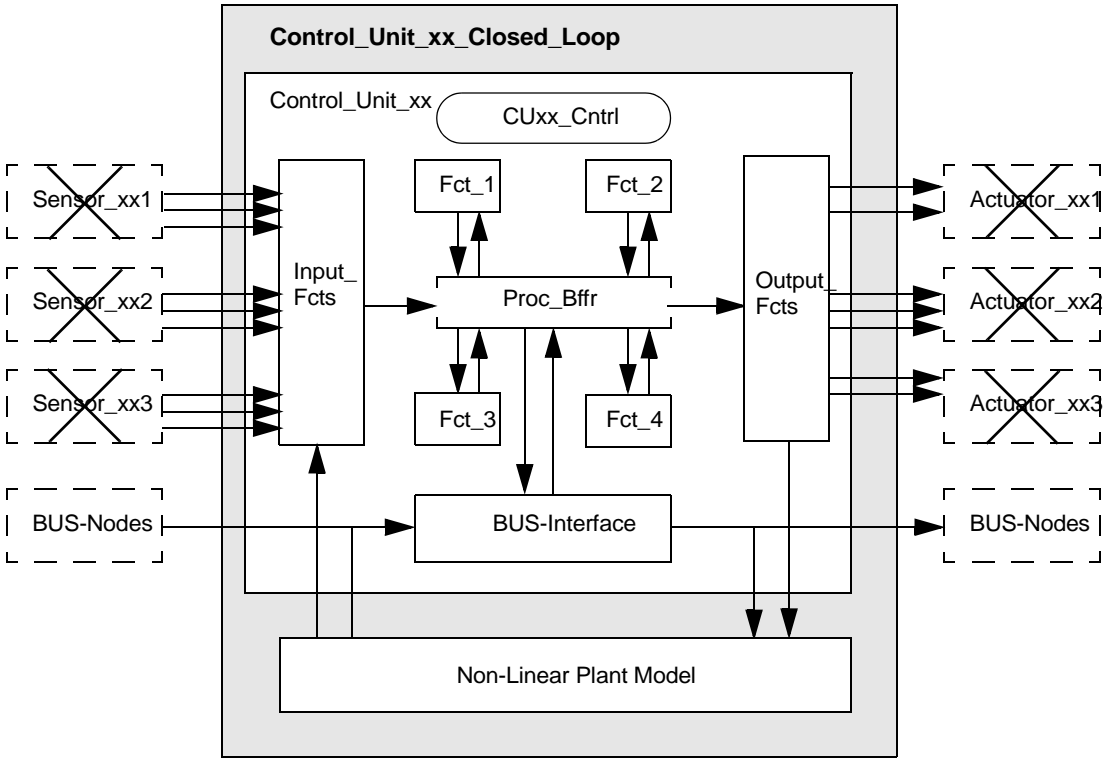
Control_Unit_xx_Closed_Loop

Control_Unit_xx

CUxx_Cntrl

Sensor_xx1

Sensor_xx2

Sensor_xx3

BUS-Nodes

Input_ Fcts

Fct_1

Fct_2

Proc_Bffr

Fct_3

Fct_4

Output_ Fcts

Actuator_xx1

Actuator_xx2

Actuator_xx3

BUS-Interface

BUS-Nodes

Non-Linear Plant Model